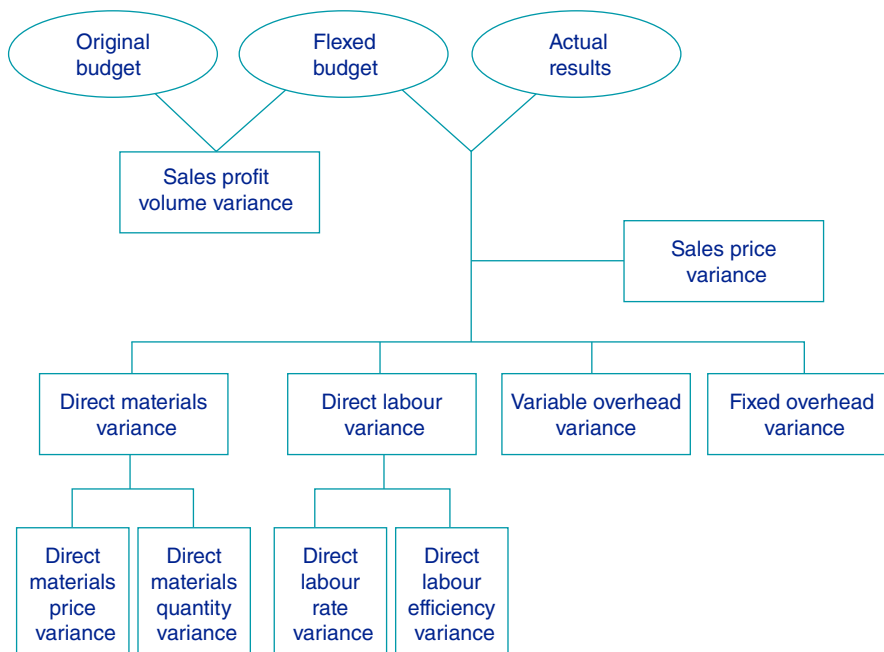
Original budget

Flexed budget

Actual results

Sales profit volume variance

Sales price variance

Direct materials variance

Direct labour variance

Variable overhead variance

Fixed overhead variance

Direct materials price variance

Direct materials quantity variance

Direct labour rate variance

Direct labour efficiency variance